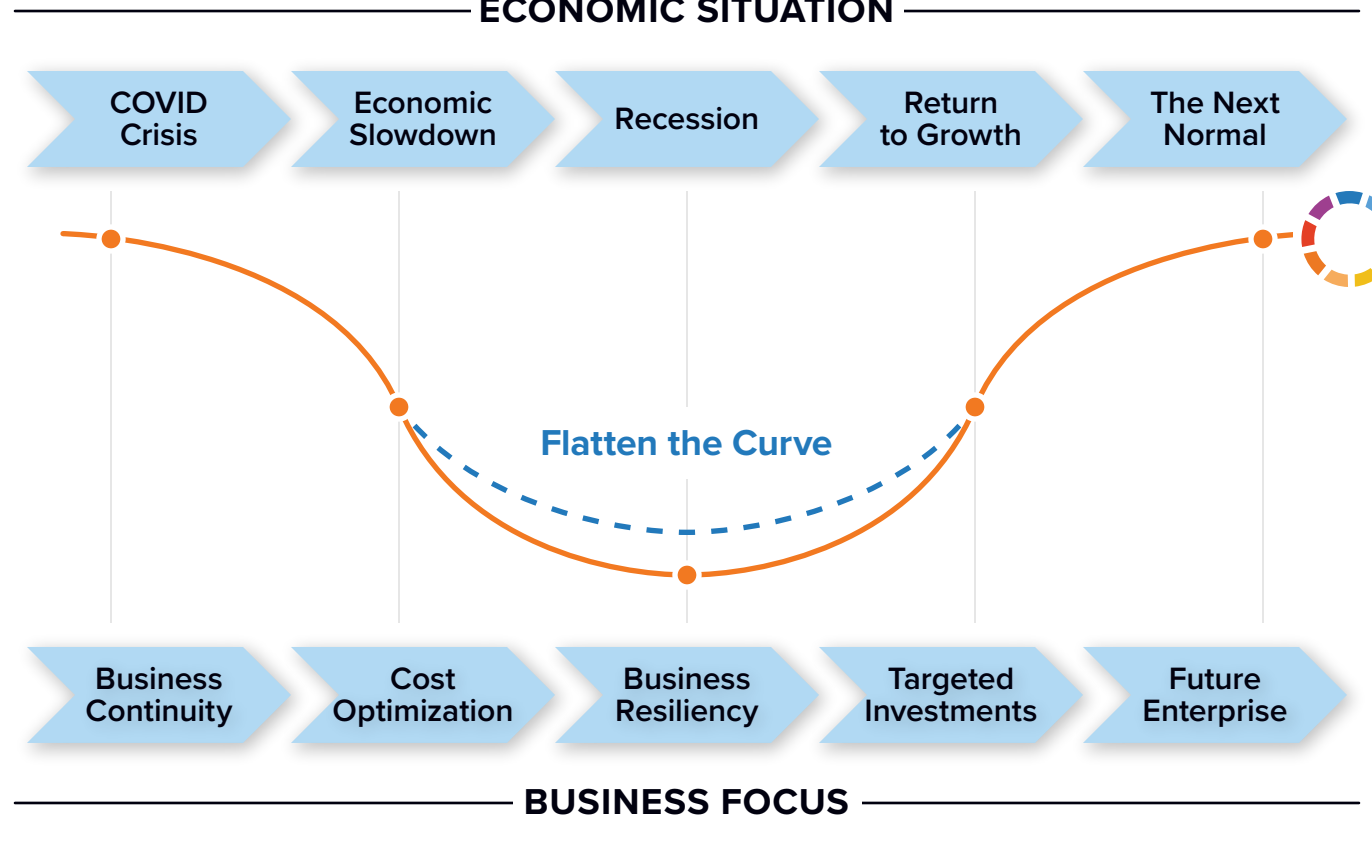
ECONOMIC SITUATION

COVID Crisis

Economic Slowdown

Recession

Return to Growth

The Next Normal

Flatten the Curve

Business Continuity

Cost Optimization

Business Resiliency

Targeted Investments

Future Enterprise

BUSINESS FOCUS